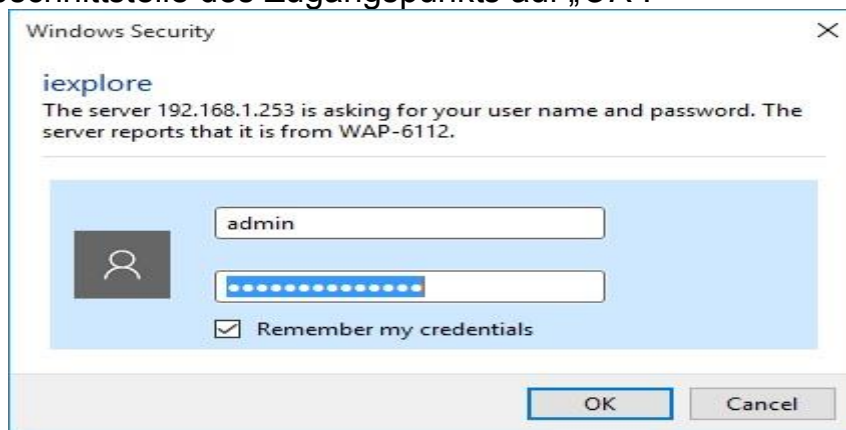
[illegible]schnittstelle des Zugangspunkts auf „OK".

Windows Security

×

iexplore

The server 192.168.1.253 is asking for your user name and password. The server reports that it is from WAP-6112.

admin

•••••••••••••••

Remember my credentials

OK

Cancel